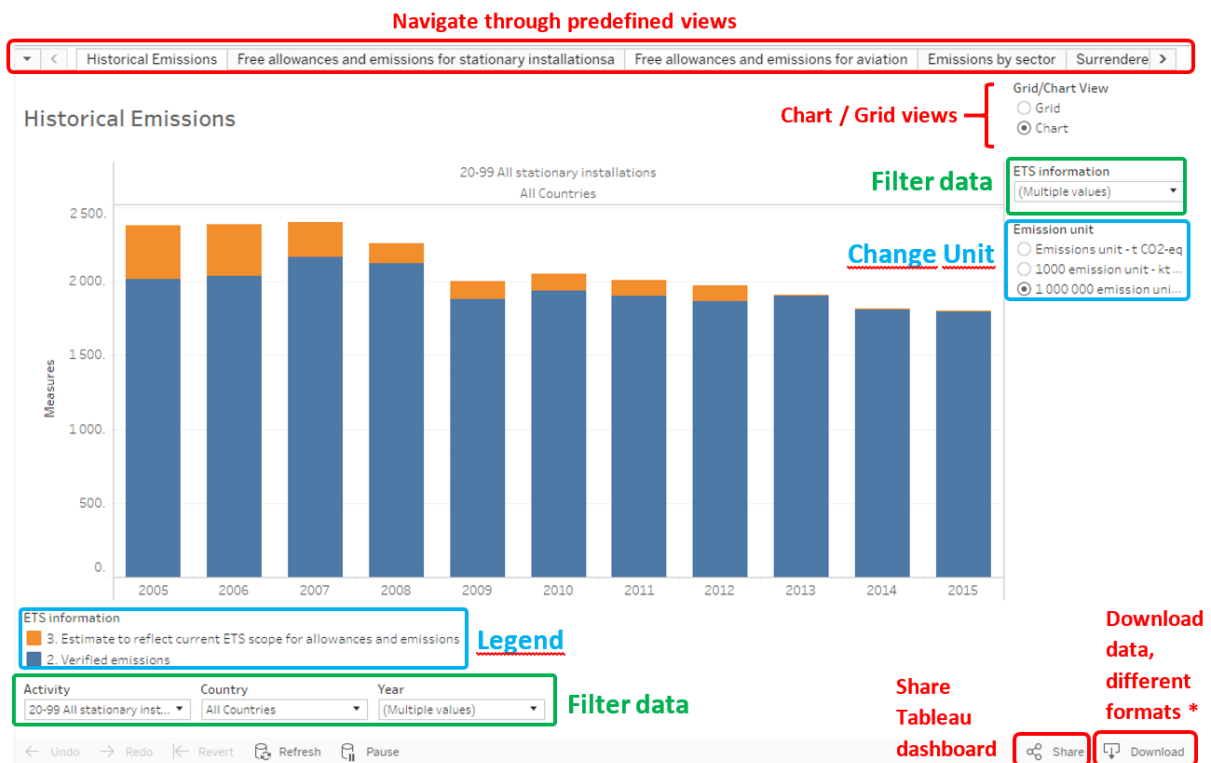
Navigate through predefined views

Historical Emissions | Free allowances and emissions for stationary installationsa | Free allowances and emissions for aviation | Emissions by sector | Surrendere

Historical Emissions

Chart / Grid views

Grid/Chart View
Grid
Chart

20-99 All stationary installations
All Countries

Filter data

ETS information
(Multiple values)

Emission unit
Emissions unit - t CO2-eq
1000 emission unit - kt ...
1 000 000 emission uni...

Change Unit

Measures

2 500.
2 000.
1 500.
1 000.
500.
0.

2005 2006 2007 2008 2009 2010 2011 2012 2013 2014 2015

ETS information
3. Estimate to reflect current ETS scope for allowances and emissions
2. Verified emissions

Legend

Activity
20-99 All stationary inst...
Country
All Countries
Year
(Multiple values)

Filter data

Share Tableau dashboard

Download data, different formats *

Undo Redo Revert Refresh Pause

Share Download